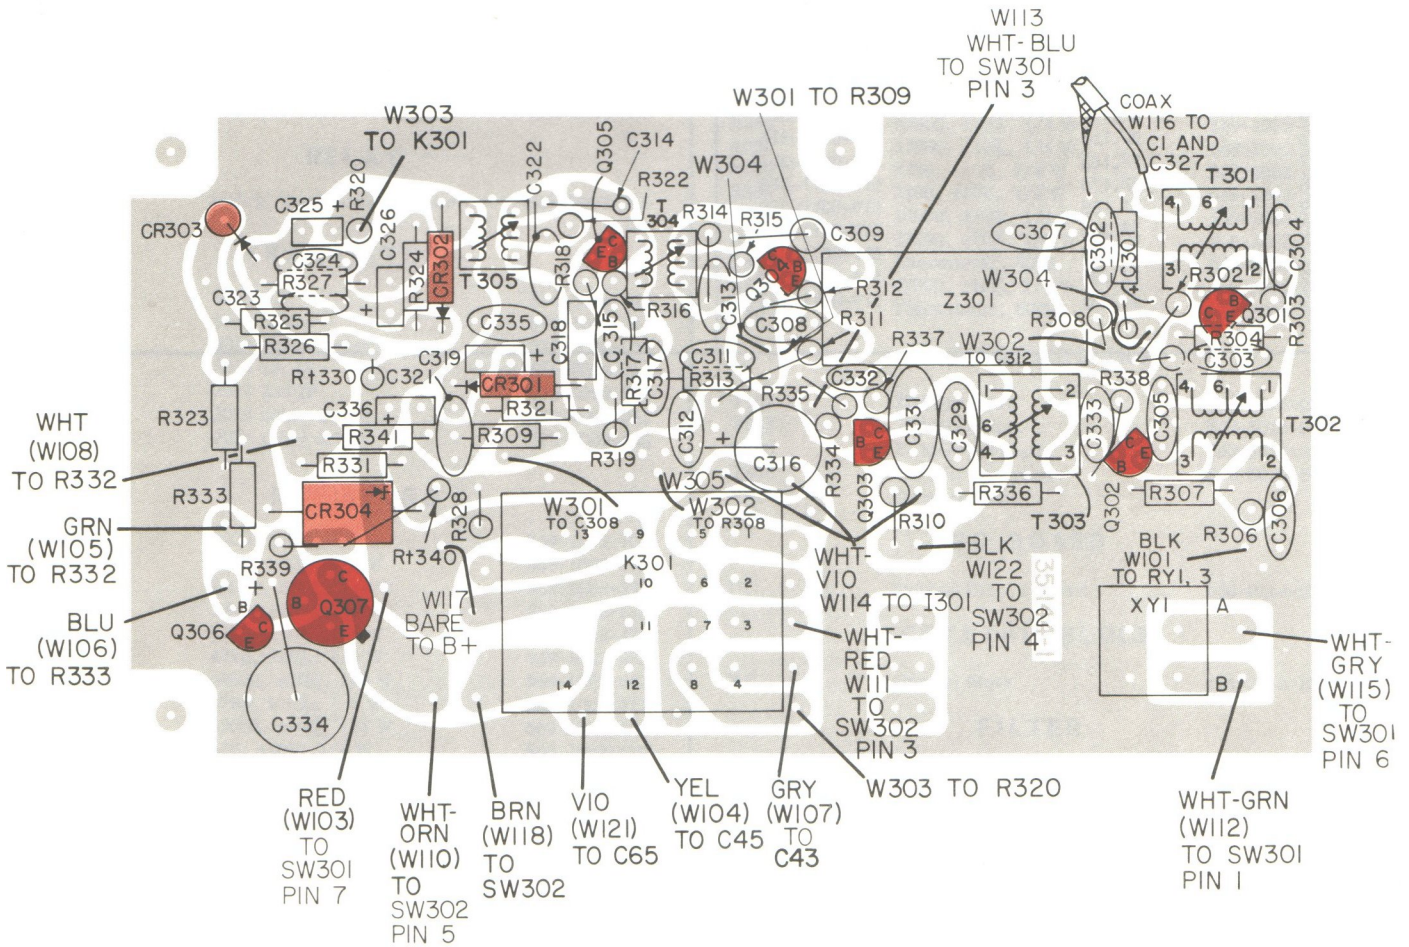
W113
WHT-BLU
TO SW301
PIN 3

W301 TO R309

COAX
W116 TO
C1 AND
C327

W303
TO K301

CR303
C325
R320
C326
C322
Q305
C314
R322
W304
T304
R314
R315
C309
C307
T301
C324
R327
R324
CR302
T305
R318
R316
C313
Q304
R312
C302
C301
C304
C323
R325
C335
C318
C315
C308
R311
Z301
W304
R302
R303
Q301
R326
C319
R317
C317
C311
R337
R308
W302
TO C312
R304
C303
Rt330
C321
CR301
R313
C332
R338
R321
R335
C333
C305
T302
WHT
(W108)
TO R332
R323
C336
R341
R309
C312
C316
C331
C329
R334
Q303
C306
R319
R331
W305
R336
R307
Q302
R333
CR304
W301
TO C308
W302
TO R308
R310
T303
R306
GRN
(W105)
TO R332
R328
Rt340
K301
WHT-
V10
W114 TO I301
BLK
W122
TO
SW302
PIN 4
BLK
W101
TO RY1, 3
R339
35-164-1
XY1
A
B
BLU
(W106)
TO R333
Q306
Q307
W117
BARE
TO B+
WHT-
RED
W111
TO
SW302
PIN 3
WHT-
GRY
(W115)
TO
SW301
PIN 6
C334
13 9 5 1
10 6 2
11 7 3
14 12 8 4
RED
(W103)
TO
SW301
PIN 7
WHT-
ORN
(W110)
TO
SW302
PIN 5
BRN
(W118)
TO
SW302
V10
(W121)
TO C65
YEL
(W104)
TO C45
GRY
(W107)
TO
C43
W303 TO R320
WHT-GRN
(W112)
TO SW301
PIN 1